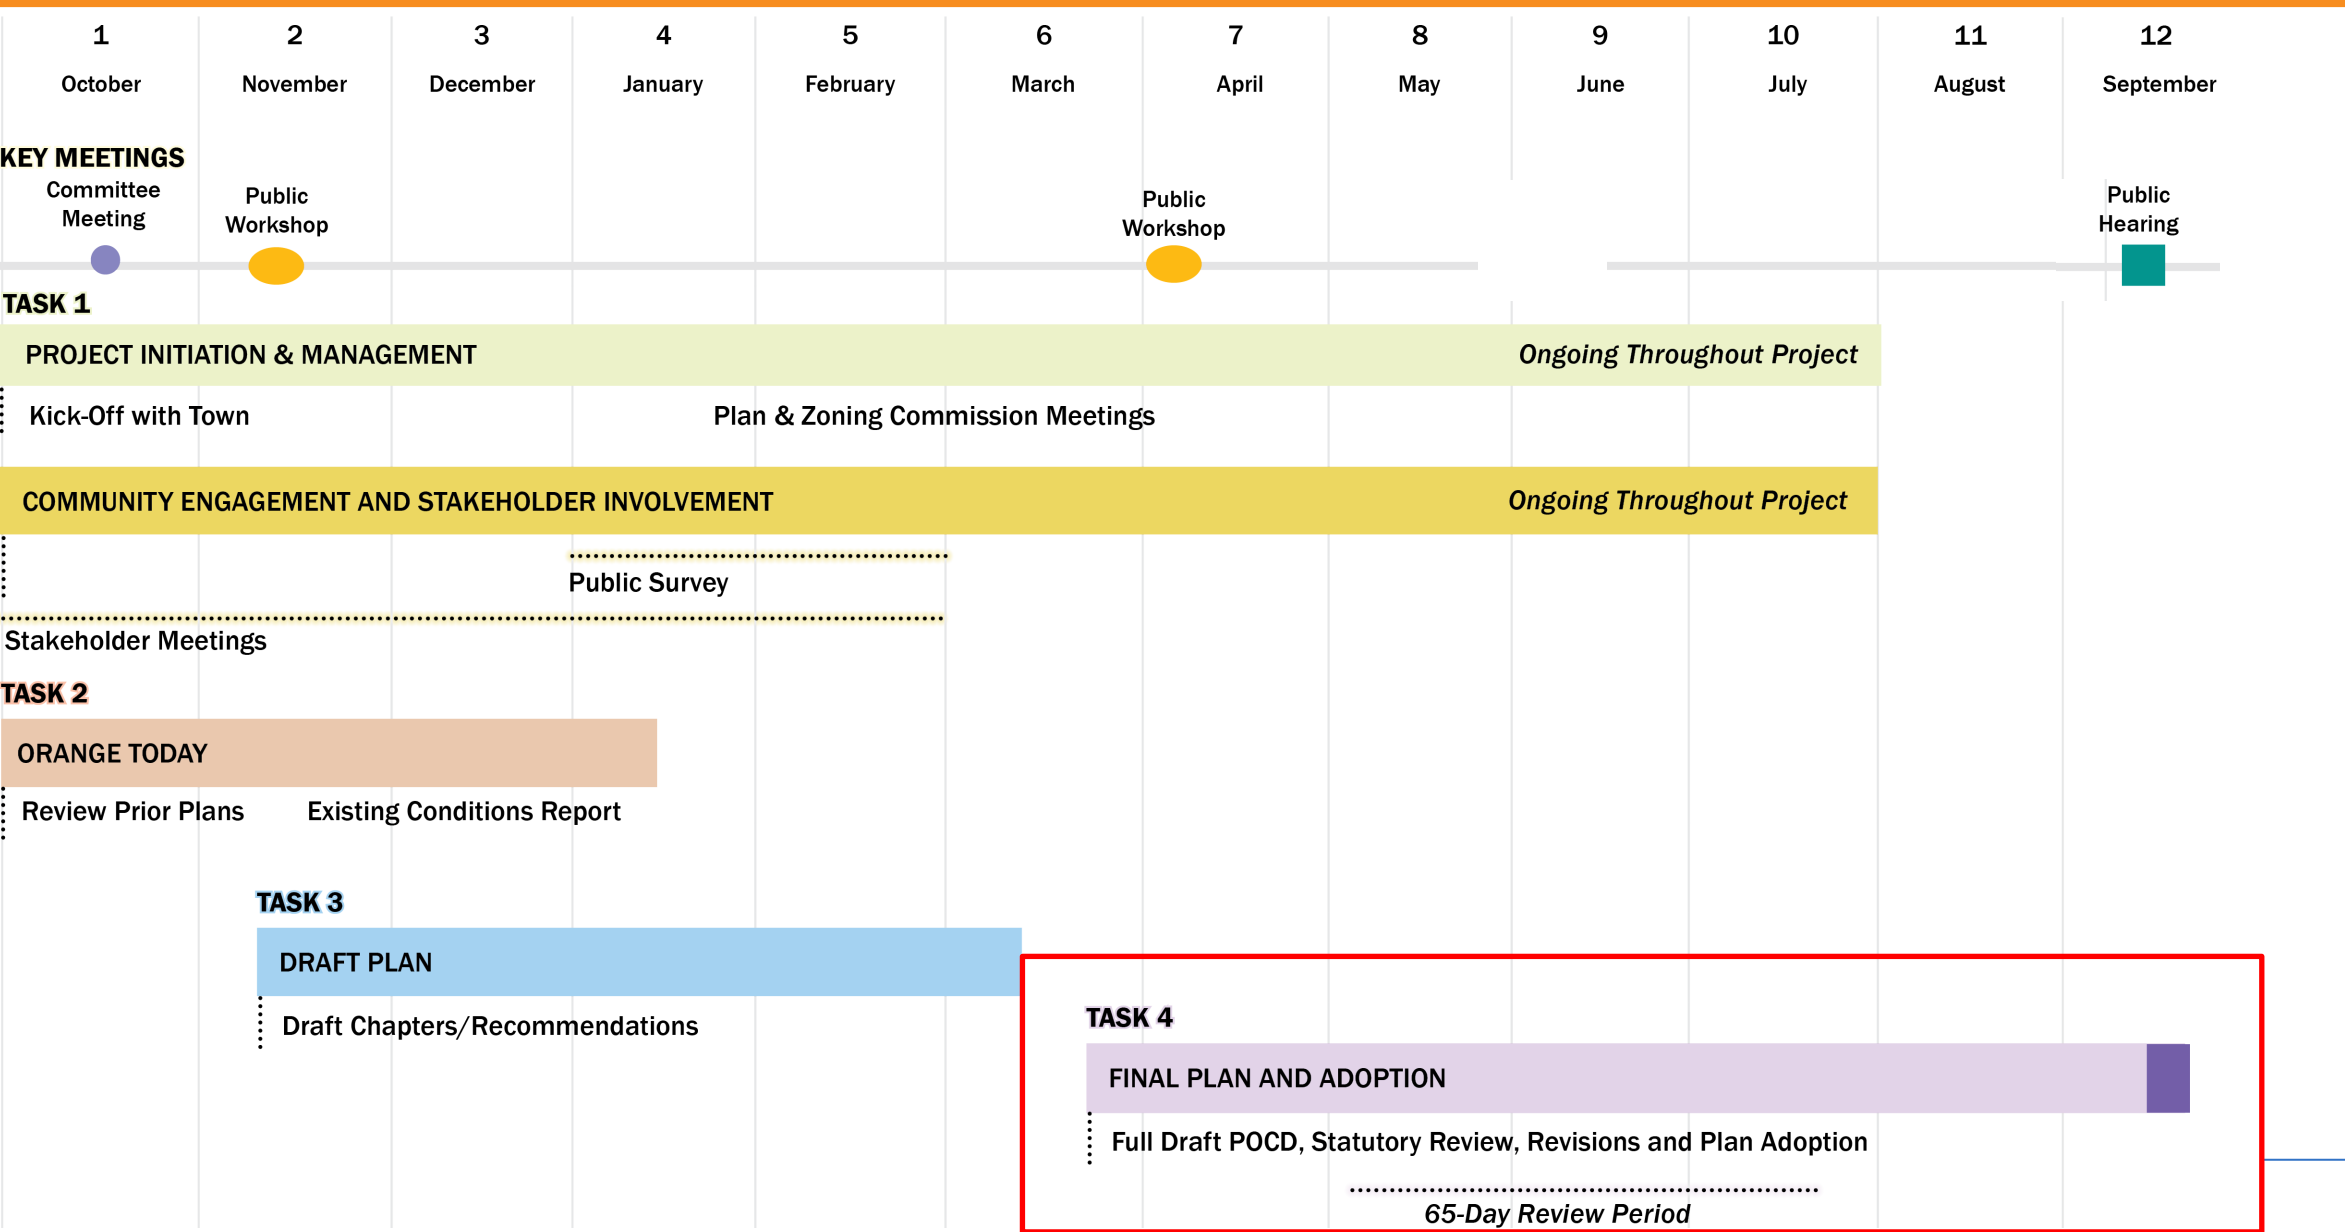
1 October | 2 November | 3 December | 4 January | 5 February | 6 March | 7 April | 8 May | 9 June | 10 July | 11 August | 12 September

KEY MEETINGS
Committee Meeting
Public Workshop
Public Workshop
Public Hearing

TASK 1
PROJECT INITIATION & MANAGEMENT
Ongoing Throughout Project
Kick-Off with Town
Plan & Zoning Commission Meetings

COMMUNITY ENGAGEMENT AND STAKEHOLDER INVOLVEMENT
Ongoing Throughout Project
Public Survey
Stakeholder Meetings

TASK 2
ORANGE TODAY
Review Prior Plans
Existing Conditions Report

TASK 3
DRAFT PLAN
Draft Chapters/Recommendations

TASK 4
FINAL PLAN AND ADOPTION
Full Draft POCD, Statutory Review, Revisions and Plan Adoption
65-Day Review Period